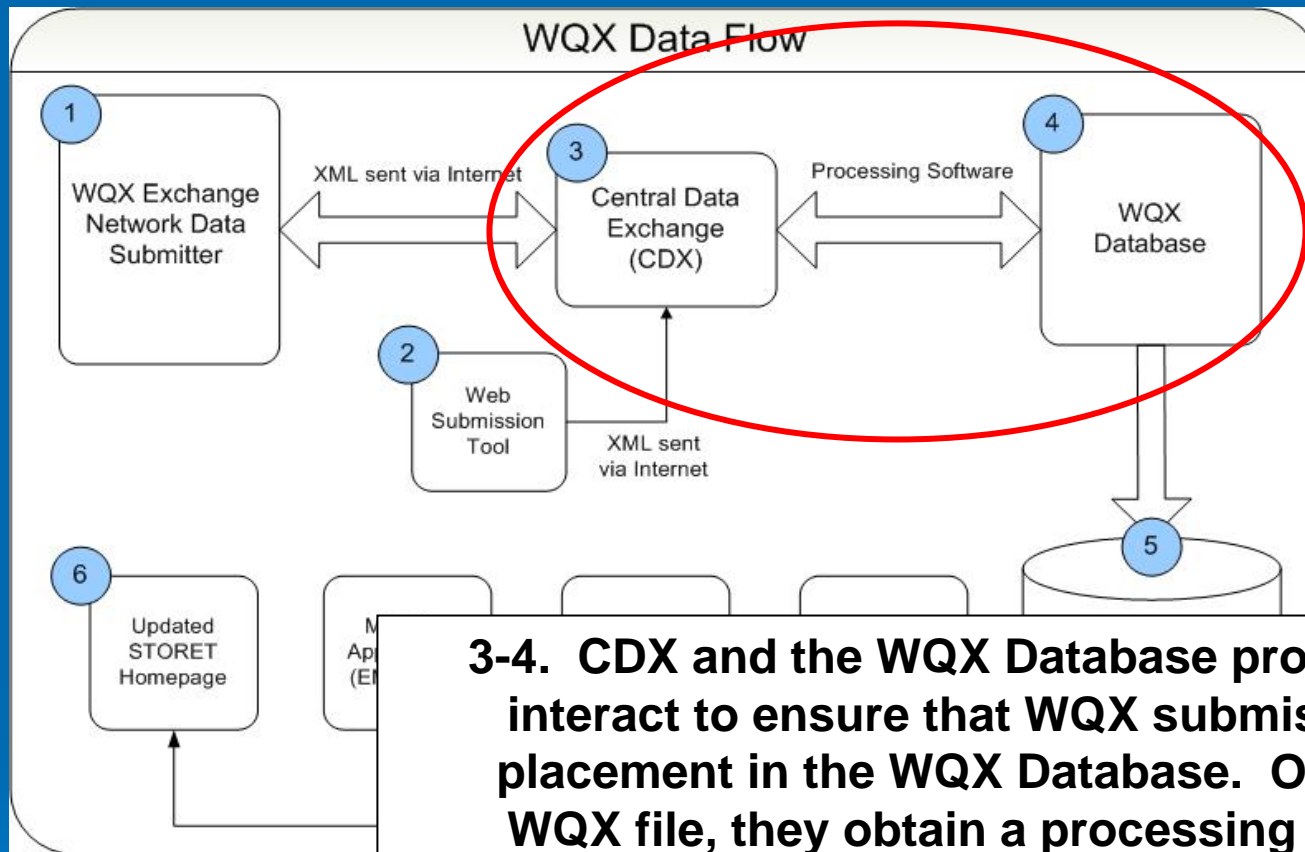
WQX Data Flow

1
WQX Exchange Network Data Submitter

XML sent via Internet

3
Central Data Exchange (CDX)

Processing Software

4
WQX Database

2
Web Submission Tool

XML sent via Internet

5

6
Updated STORET Homepage

M
Ap
(E

3-4. CDX and the WQX Database pro
interact to ensure that WQX submis
placement in the WQX Database. O
WQX file, they obtain a processing